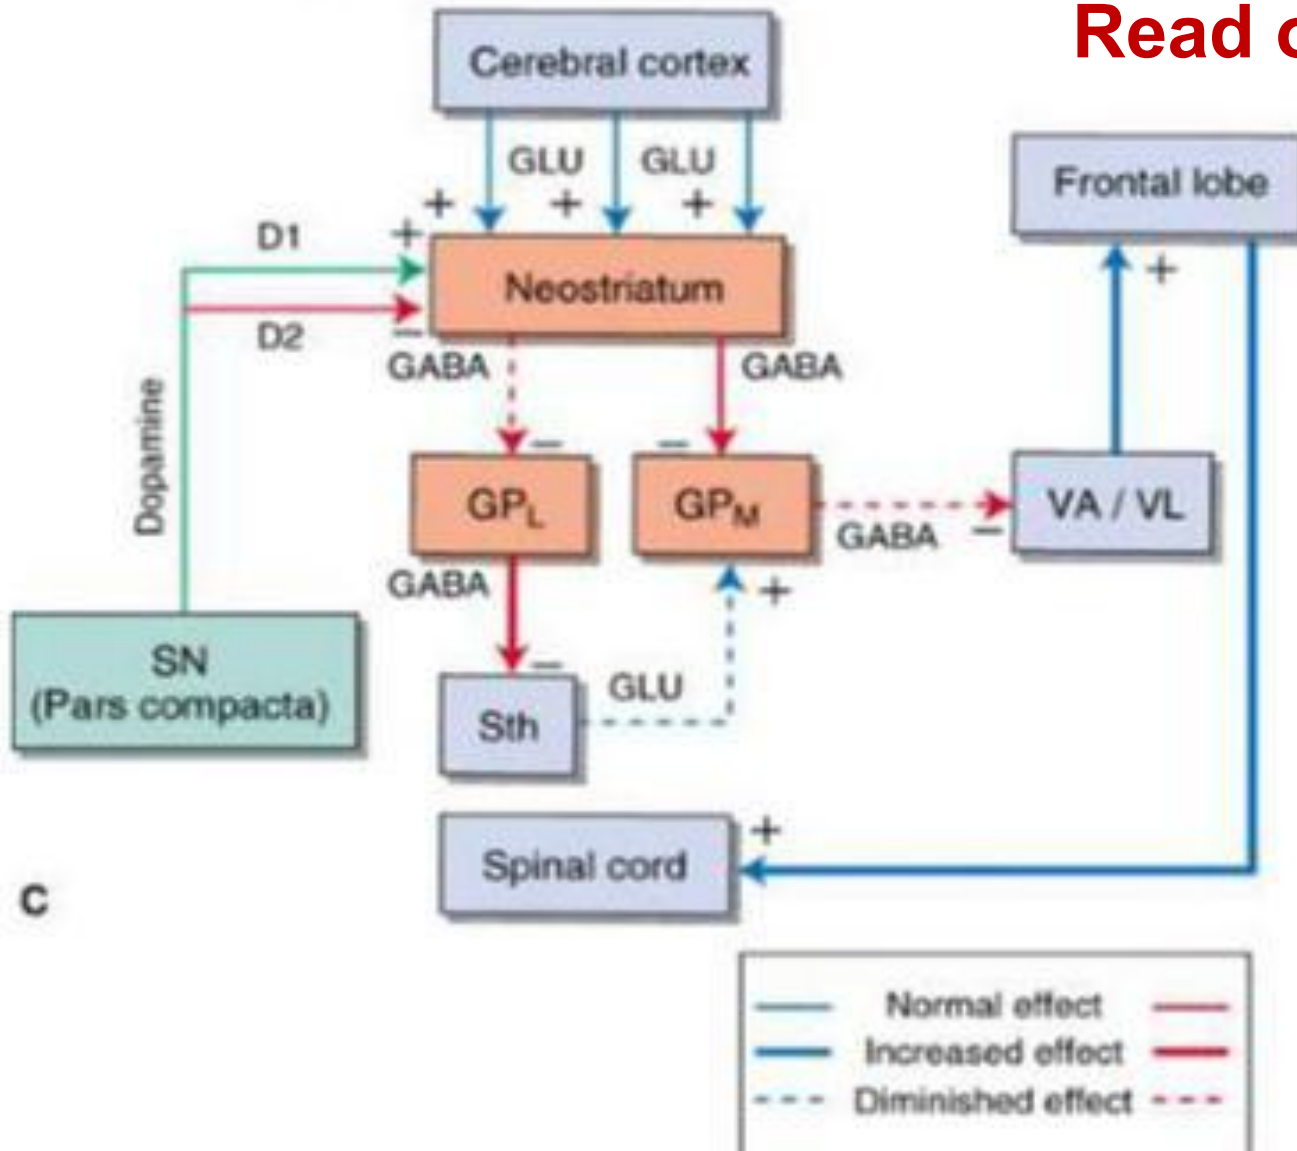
Read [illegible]

Cerebral cortex

GLU GLU

+ + +

Frontal lobe

D1 +

Neostriatum

D2 −

GABA GABA

Dopamine

− −

$GP_L$

$GP_M$

GABA

VA / VL

− +

GABA

+

SN (Pars compacta)

−

GLU

Sth

Spinal cord +

C

Normal effect

Increased effect

Diminished effect